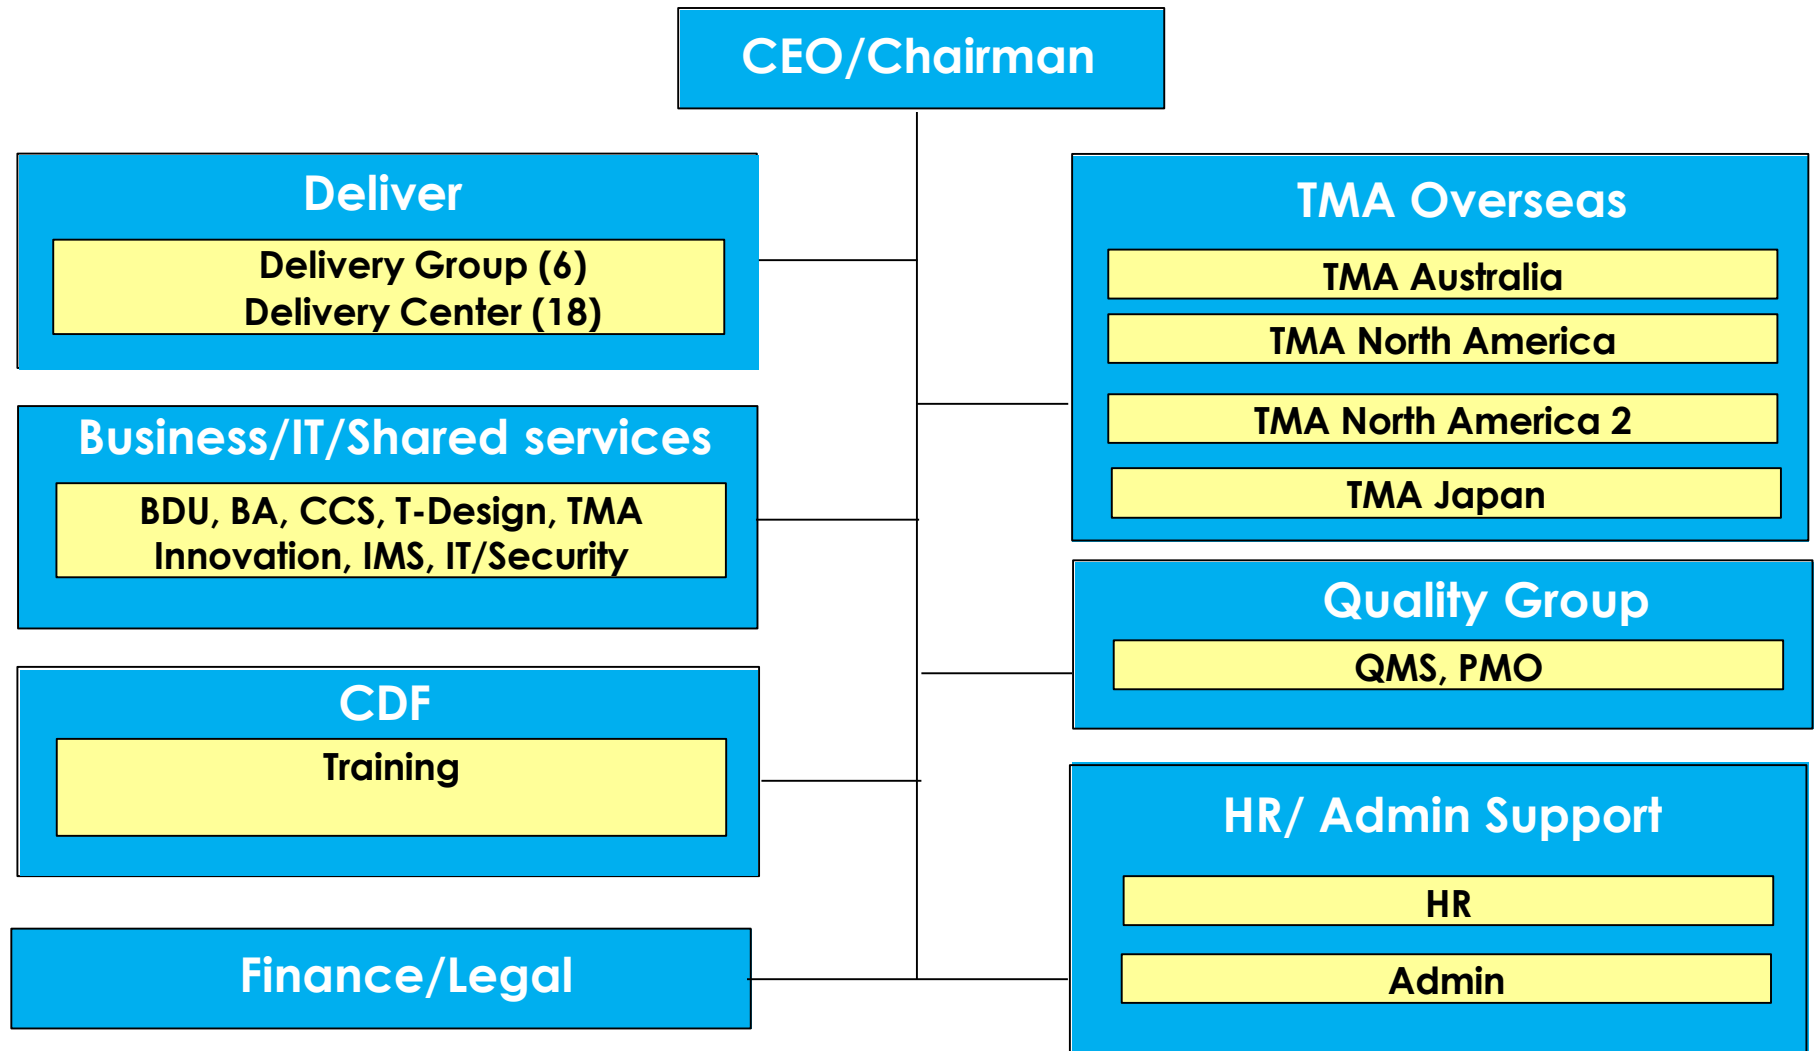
CEO/Chairman

Deliver

Delivery Group (6)
Delivery Center (18)

Business/IT/Shared services

BDU, BA, CCS, T-Design, TMA Innovation, IMS, IT/Security

CDF

Training

Finance/Legal

TMA Overseas

TMA Australia

TMA North America

TMA North America 2

TMA Japan

Quality Group

QMS, PMO

HR/ Admin Support

HR

Admin